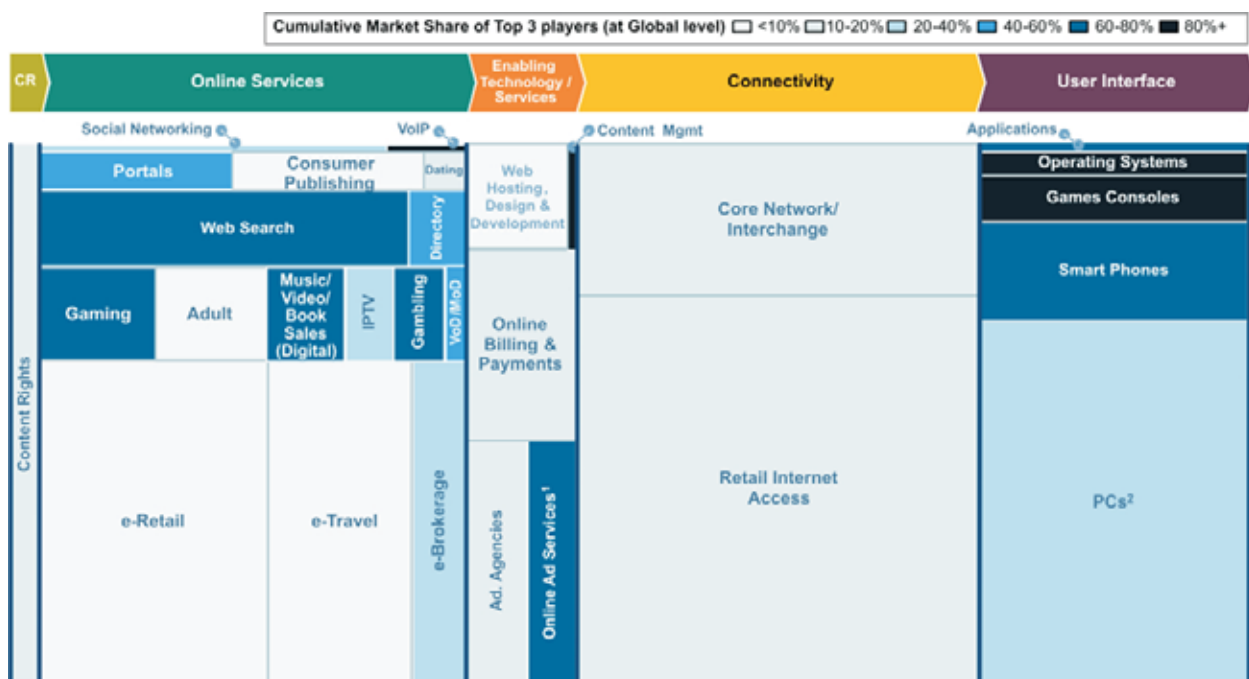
Cumulative Market Share of Top 3 players (at Global level) <10% 10-20% 20-40% 40-60% 60-80% 80%+

CR

Online Services

Enabling Technology / Services

Connectivity

User Interface

Social Networking

VoIP

Content Mgmt

Applications

Portals

Consumer Publishing

Dating

Web Hosting, Design & Development

Core Network/ Interchange

Operating Systems

Games Consoles

Web Search

Directory

Smart Phones

Gaming

Adult

Music/ Video/ Book Sales (Digital)

IPTV

Gambling

VoD/MoD

Online Billing & Payments

Content Rights

e-Retail

e-Travel

e-Brokerage

Ad. Agencies

Online Ad Services$^1$

Retail Internet Access

PCs$^2$